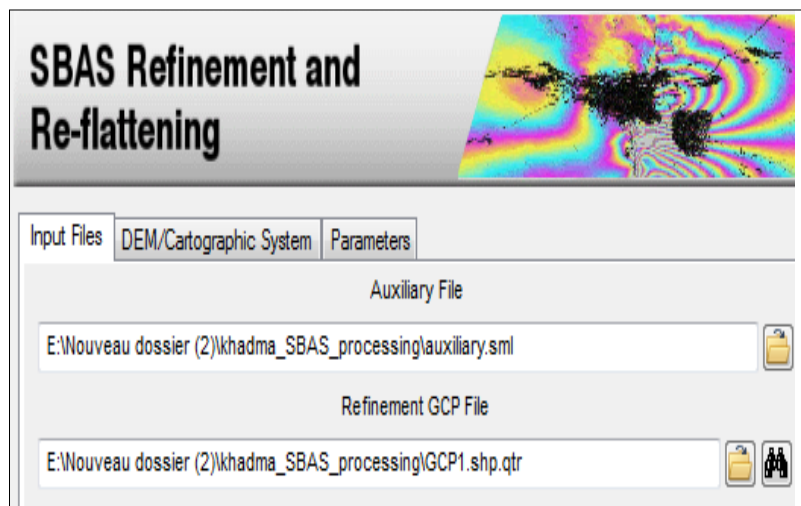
SBAS Refinement and Re-flattening

Input Files | DEM/Cartographic System | Parameters

Auxiliary File

E:\Nouveau dossier (2)\khadma_SBAS_processing\auxiliary.sml

Refinement GCP File

E:\Nouveau dossier (2)\khadma_SBAS_processing\GCP1.shp.qtr